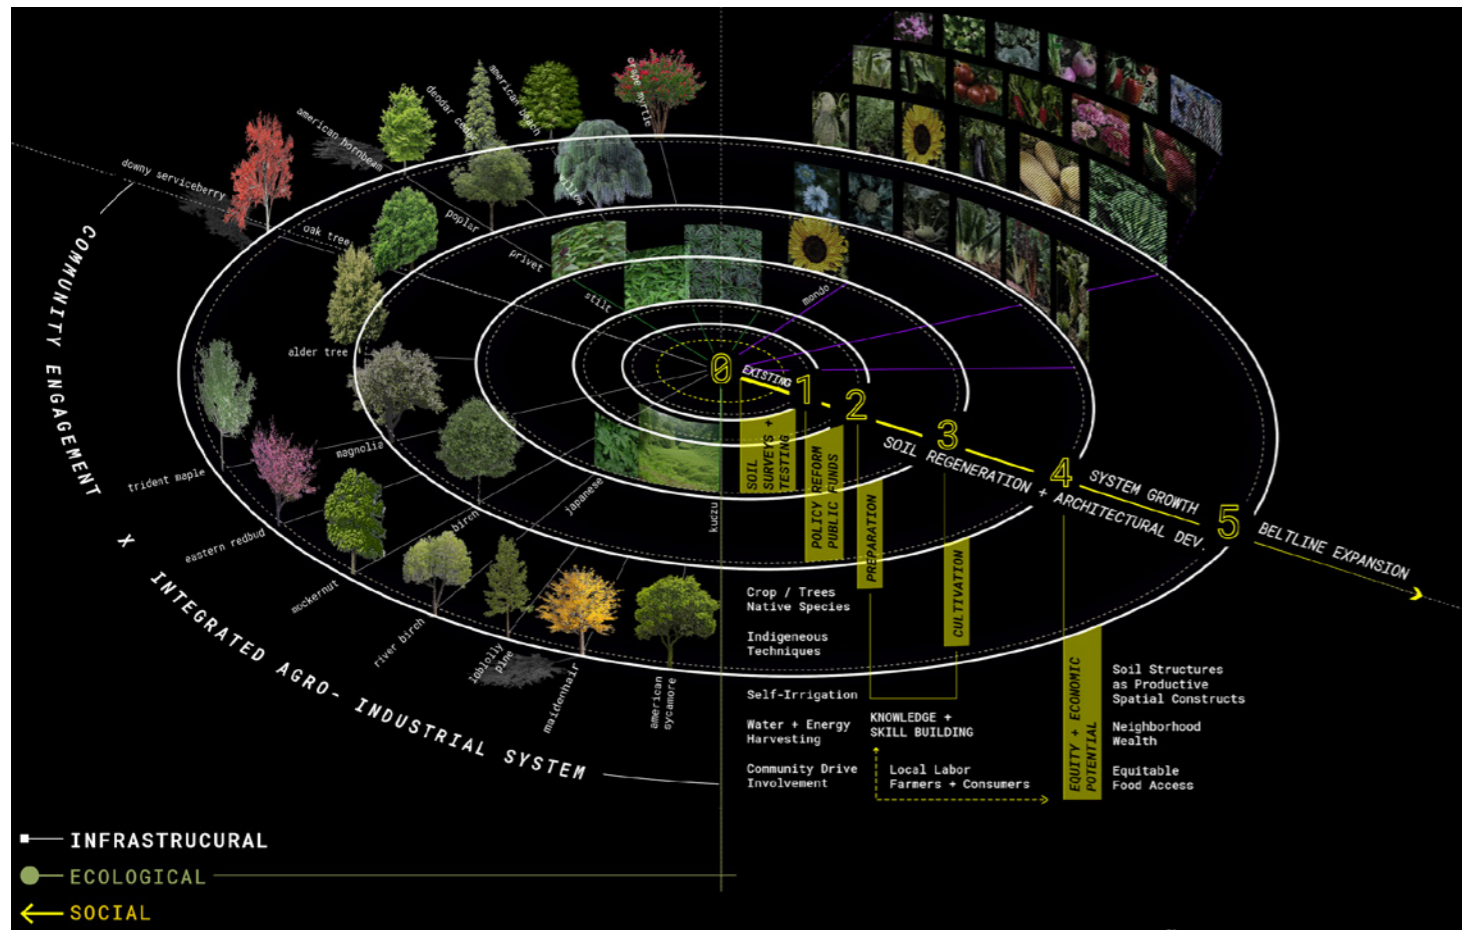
COMMUNITY ENGAGEMENT

X

INTEGRATED AGRO- INDUSTRIAL SYSTEM

downy serviceberry
american hornbeam
deodar cedar
american beech
crape myrtle
oak tree
poplar
willow
privet
stilt
mondo
alder tree
magnolia
trident maple
eastern redbud
birch
japanese
kudzu
mockernut
river birch
loblolly pine
maidenhair
american sycamore

0
EXISTING
1
2
3
SOIL REGENERATION
4
SYSTEM GROWTH + ARCHITECTURAL DEV.
5
BELTLINE EXPANSION

SOIL SURVEYS + TESTING
POLICY REFORM PUBLIC FUNDS
PREPARATION
CULTIVATION
EQUITY + ECONOMIC POTENTIAL

Crop / Trees
Native Species

Indigeneous
Techniques

Self-Irrigation

Water + Energy
Harvesting

Community Drive
Involvement

KNOWLEDGE +
SKILL BUILDING

Local Labor
Farmers + Consumers

Soil Structures
as Productive
Spatial Constructs

Neighborhood
Wealth

Equitable
Food Access

INFRASTRUCURAL
ECOLOGICAL
SOCIAL